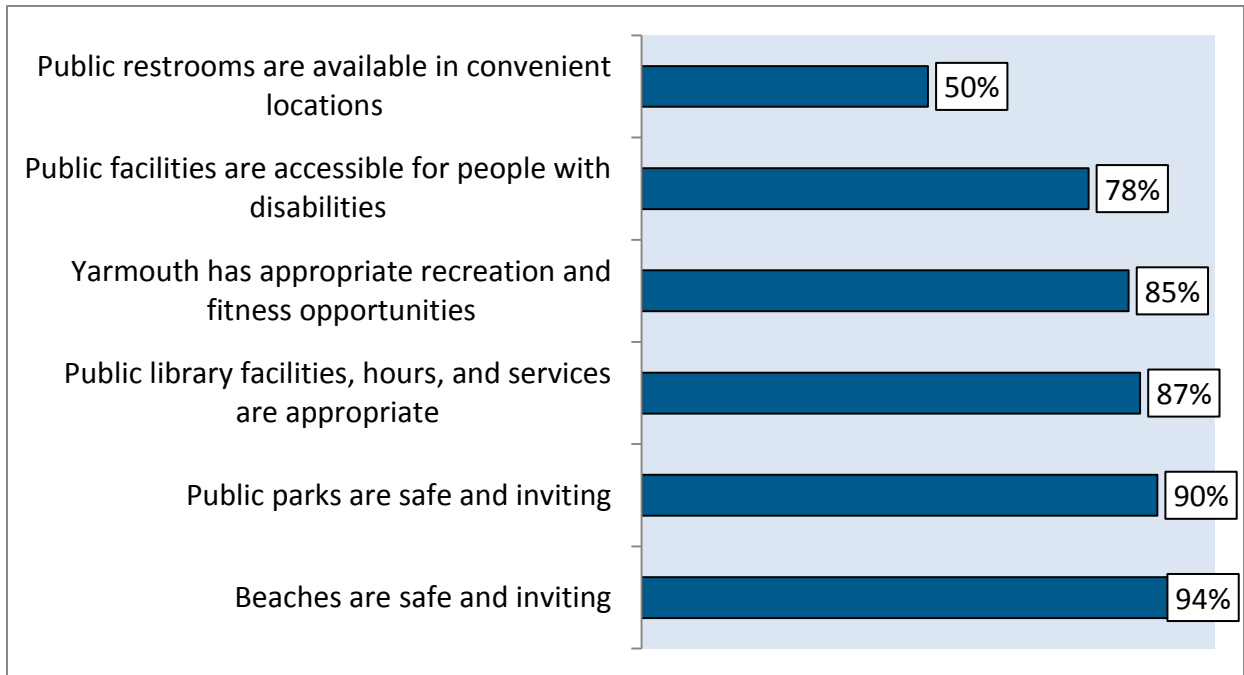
Public restrooms are available in convenient locations
50%

Public facilities are accessible for people with disabilities
78%

Yarmouth has appropriate recreation and fitness opportunities
85%

Public library facilities, hours, and services are appropriate
87%

Public parks are safe and inviting
90%

Beaches are safe and inviting
94%